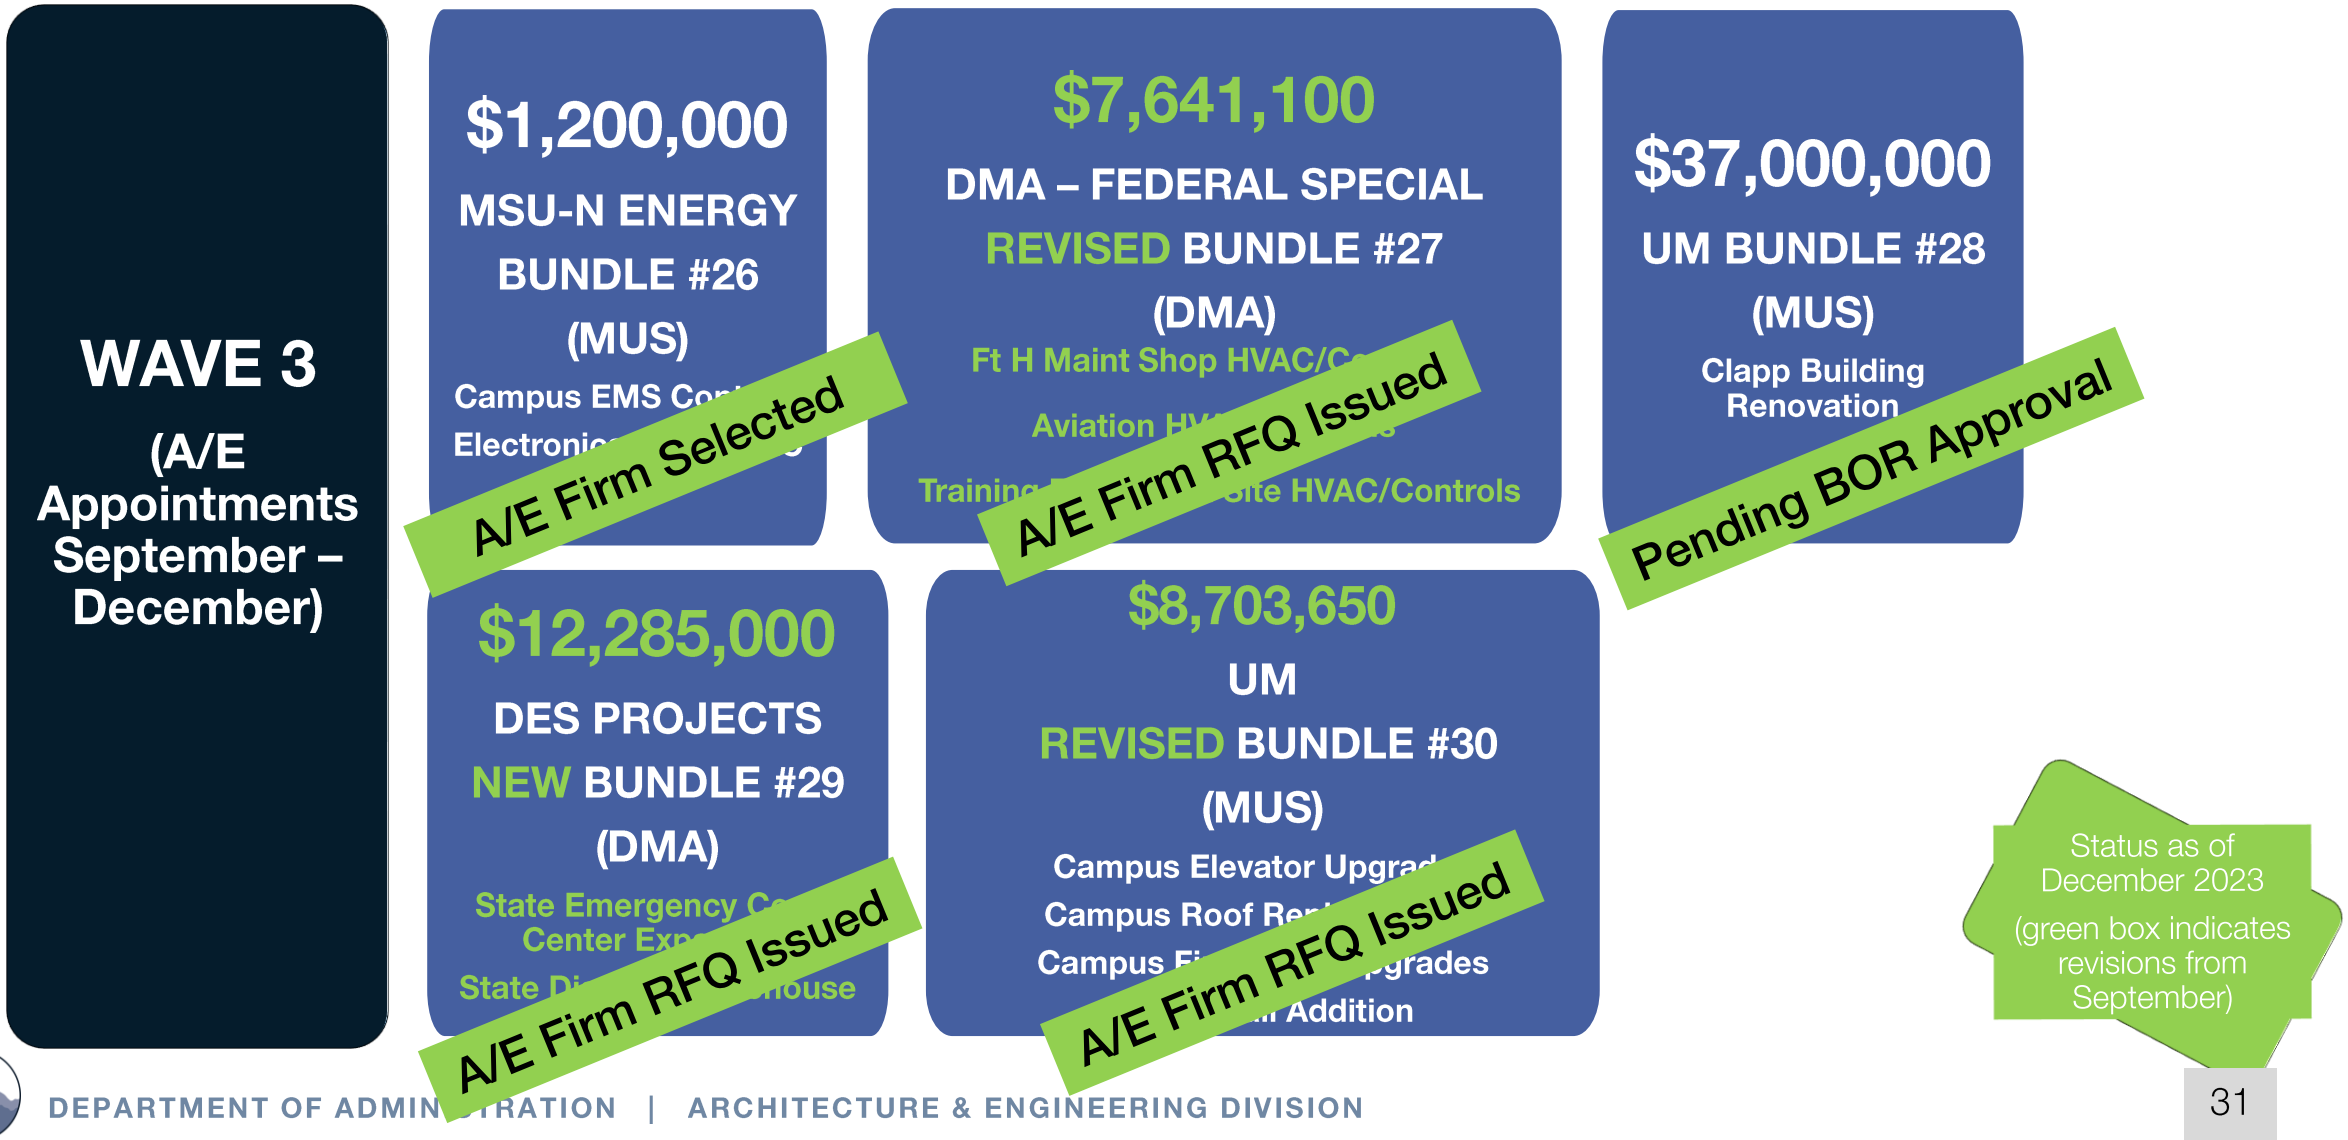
WAVE 3

(A/E Appointments September – December)

$1,200,000

MSU-N ENERGY BUNDLE #26 (MUS)

Campus EMS Con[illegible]

Electronic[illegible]

A/E Firm Selected

$7,641,100

DMA – FEDERAL SPECIAL REVISED BUNDLE #27 (DMA)

Ft H Maint Shop HVAC/C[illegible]

Aviation H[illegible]

Training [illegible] Site HVAC/Controls

A/E Firm RFQ Issued

$37,000,000

UM BUNDLE #28 (MUS)

Clapp Building Renovation

Pending BOR Approval

$12,285,000

DES PROJECTS NEW BUNDLE #29 (DMA)

State Emergency C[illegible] Center Exp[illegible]

State Di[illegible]house

A/E Firm RFQ Issued

$8,703,650

UM REVISED BUNDLE #30 (MUS)

Campus Elevator Upgrad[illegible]

Campus Roof Re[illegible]

Campus Fi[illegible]pgrades

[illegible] Addition

A/E Firm RFQ Issued

Status as of December 2023

(green box indicates revisions from September)

DEPARTMENT OF ADMIN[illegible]TRATION | ARCHITECTURE & ENGINEERING DIVISION

31